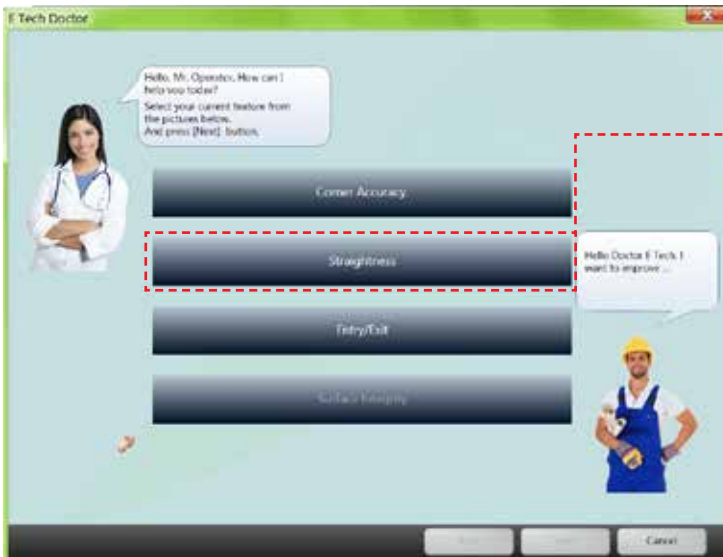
E Tech Doctor

Hello, Mr. Operator. How can I help you today?
Select your current feature from the pictures below.
And press [Next] button.

Corner Accuracy

Straightness

Entry/Exit

Surface Integrity

Hello Doctor E Tech. I want to improve ...

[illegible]

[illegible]

Cancel